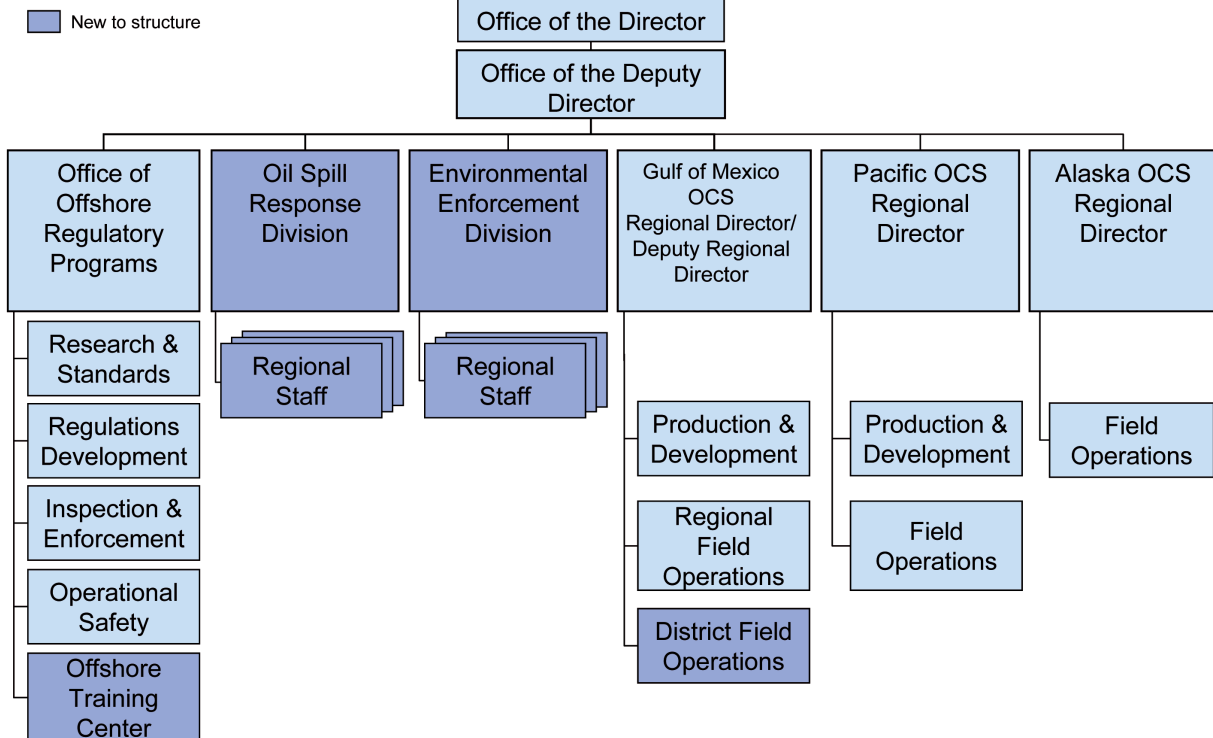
New to structure

Office of the Director

Office of the Deputy Director

Office of Offshore Regulatory Programs

Research & Standards

Regulations Development

Inspection & Enforcement

Operational Safety

Offshore Training Center

Oil Spill Response Division

Regional Staff

Environmental Enforcement Division

Regional Staff

Gulf of Mexico OCS Regional Director/ Deputy Regional Director

Production & Development

Regional Field Operations

District Field Operations

Pacific OCS Regional Director

Production & Development

Field Operations

Alaska OCS Regional Director

Field Operations